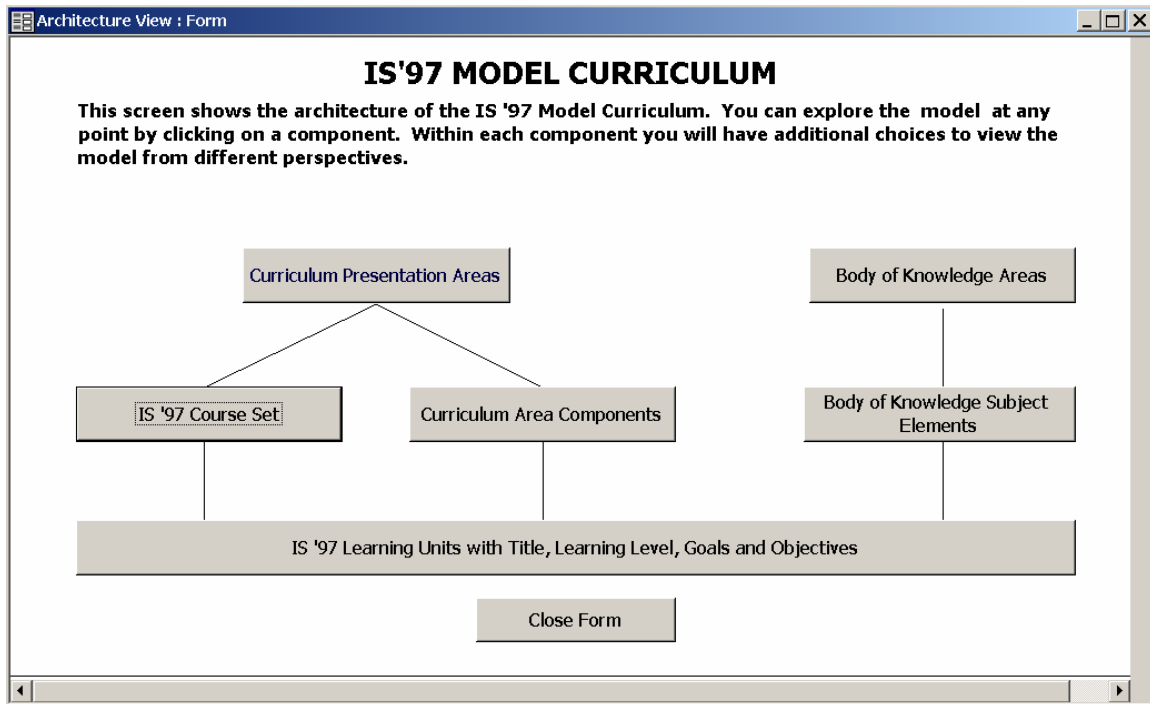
Architecture View : Form

IS'97 MODEL CURRICULUM

This screen shows the architecture of the IS '97 Model Curriculum. You can explore the model at any point by clicking on a component. Within each component you will have additional choices to view the model from different perspectives.

Curriculum Presentation Areas

Body of Knowledge Areas

IS '97 Course Set

Curriculum Area Components

Body of Knowledge Subject Elements

IS '97 Learning Units with Title, Learning Level, Goals and Objectives

Close Form